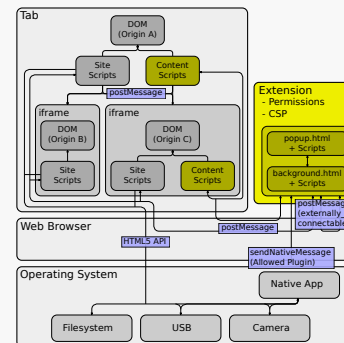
Tab

DOM (Origin A)

Site Scripts

Content Scripts

postMessage

iframe

DOM (Origin B)

Site Scripts

iframe

DOM (Origin C)

Site Scripts

Content Scripts

Extension
- Permissions
- CSP

popup.html + Scripts

background.html + Scripts

postMessage (externally_ connectable)

Web Browser

HTML5 API

postMessage

sendNativeMessage (Allowed Plugin)

Operating System

Native App

Filesystem

USB

Camera